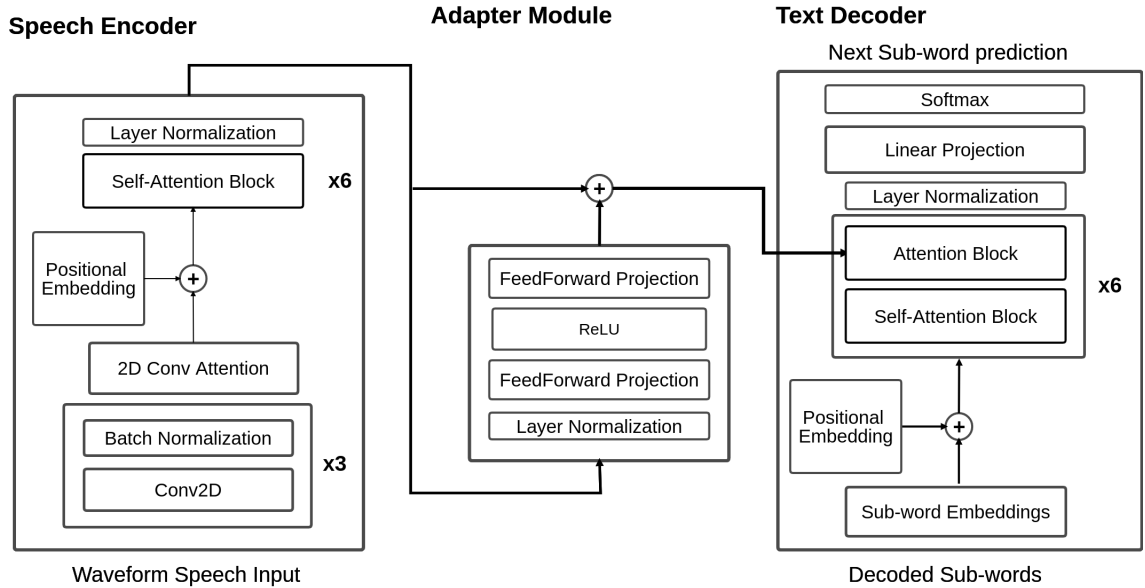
Speech Encoder

Layer Normalization

Self-Attention Block

x6

Positional Embedding

+

2D Conv Attention

Batch Normalization

Conv2D

x3

Waveform Speech Input

Adapter Module

+

FeedForward Projection

ReLU

FeedForward Projection

Layer Normalization

Text Decoder

Next Sub-word prediction

Softmax

Linear Projection

Layer Normalization

Attention Block

Self-Attention Block

x6

Positional Embedding

+

Sub-word Embeddings

Decoded Sub-words